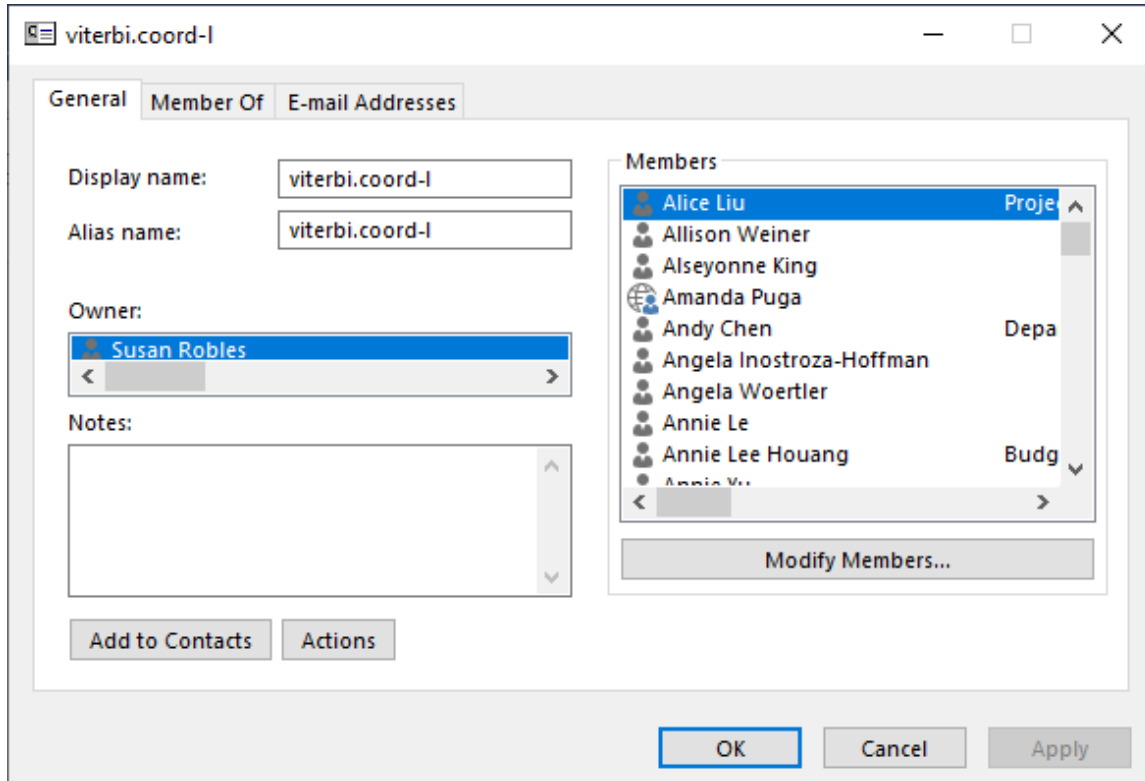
viterbi.coord-l

General | Member Of | E-mail Addresses

Display name: viterbi.coord-l

Alias name: viterbi.coord-l

Owner:

Susan Robles

Notes:

Add to Contacts

Actions

Members

| | |
|---|---|
| Alice Liu | Proje |
| Allison Weiner | |
| Alseyonne King | |
| Amanda Puga | |
| Andy Chen | Depa |
| Angela Inostroza-Hoffman | |
| Angela Woertler | |
| Annie Le | |
| Annie Lee Houang | Budg |
| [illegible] | |

Modify Members...

OK

Cancel

Apply